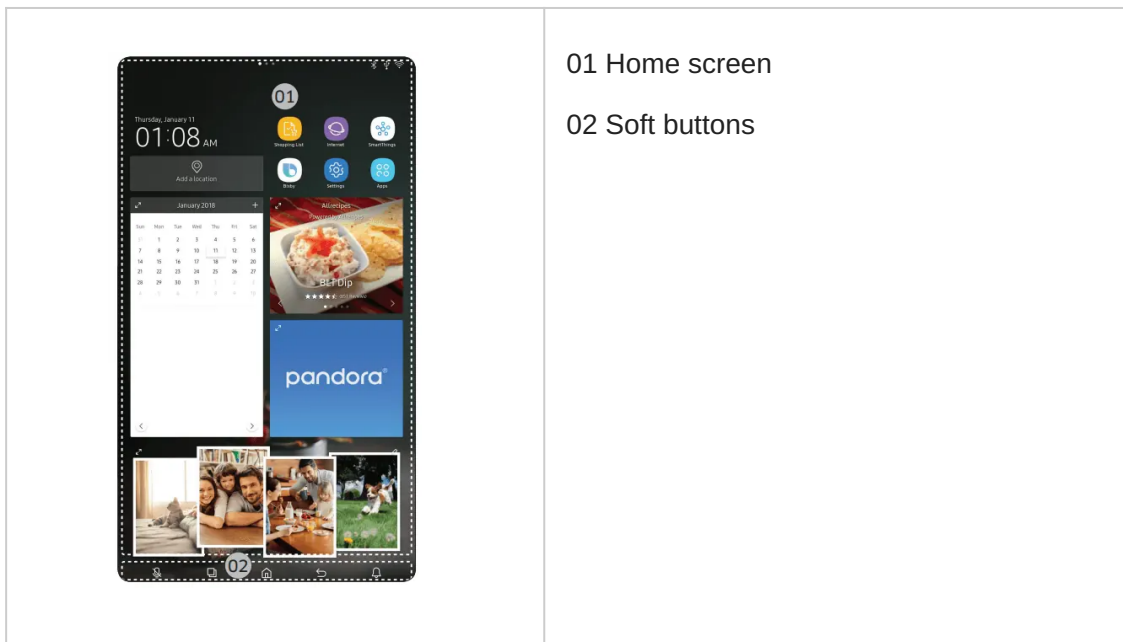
01

Thursday, January 11
01:08 AM

Add a location

Shopping List
Internet
SmartThings
Bixby
Settings
Apps

January 2018

| Sun | Mon | Tue | Wed | Thu | Fri | Sat |
|---|---|---|---|---|---|---|
| 31 | 1 | 2 | 3 | 4 | 5 | 6 |
| 7 | 8 | 9 | 10 | 11 | 12 | 13 |
| 14 | 15 | 16 | 17 | 18 | 19 | 20 |
| 21 | 22 | 23 | 24 | 25 | 26 | 27 |
| 28 | 29 | 30 | 31 | 1 | 2 | 3 |
| 4 | 5 | 6 | 7 | 8 | 9 | 10 |

Allrecipes
BLT Dip

pandora

02

01 Home screen

02 Soft buttons